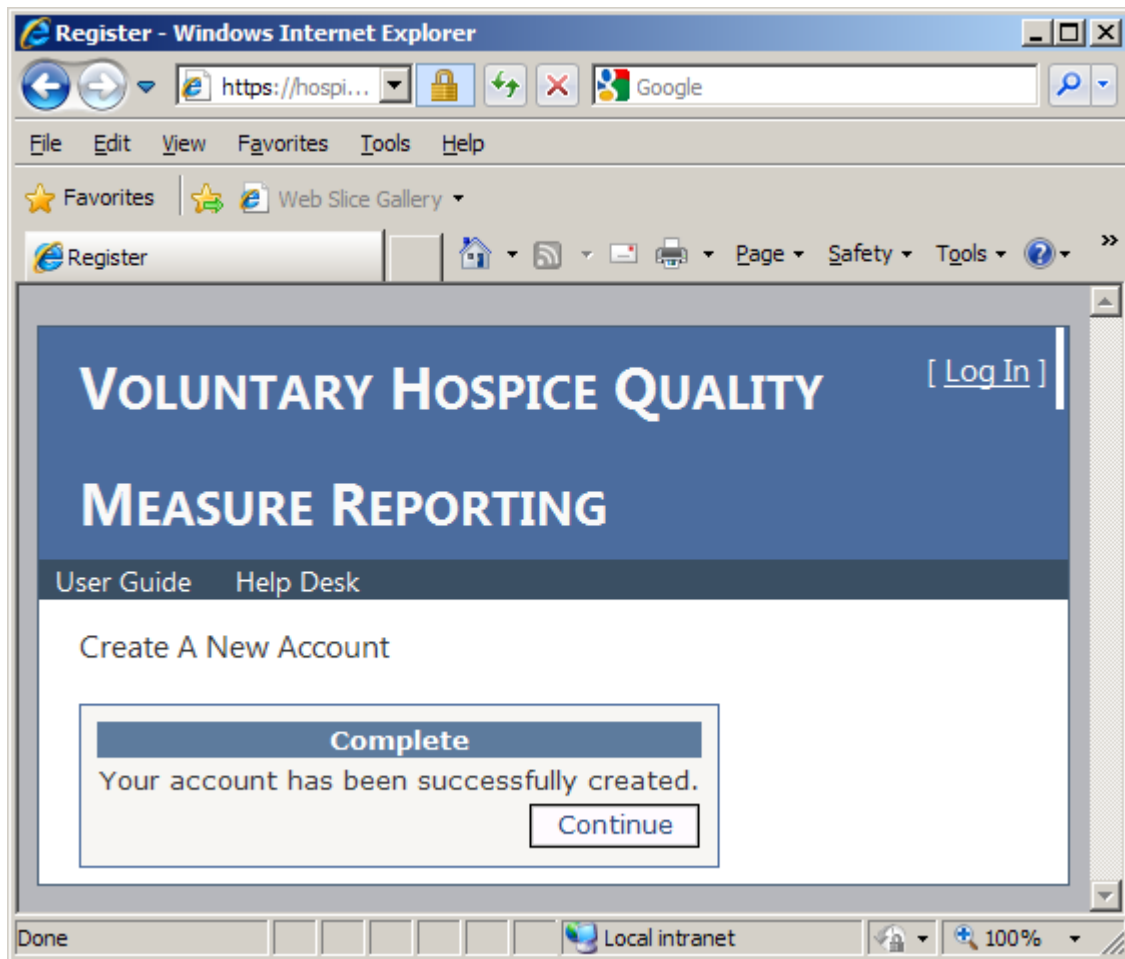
Register - Windows Internet Explorer

https://hospi...

Google

File Edit View Favorites Tools Help

Favorites

Web Slice Gallery

Register

Page Safety Tools

VOLUNTARY HOSPICE QUALITY MEASURE REPORTING

[ Log In ]

User Guide Help Desk

Create A New Account

Complete

Your account has been successfully created.

Continue

Done

Local intranet

100%